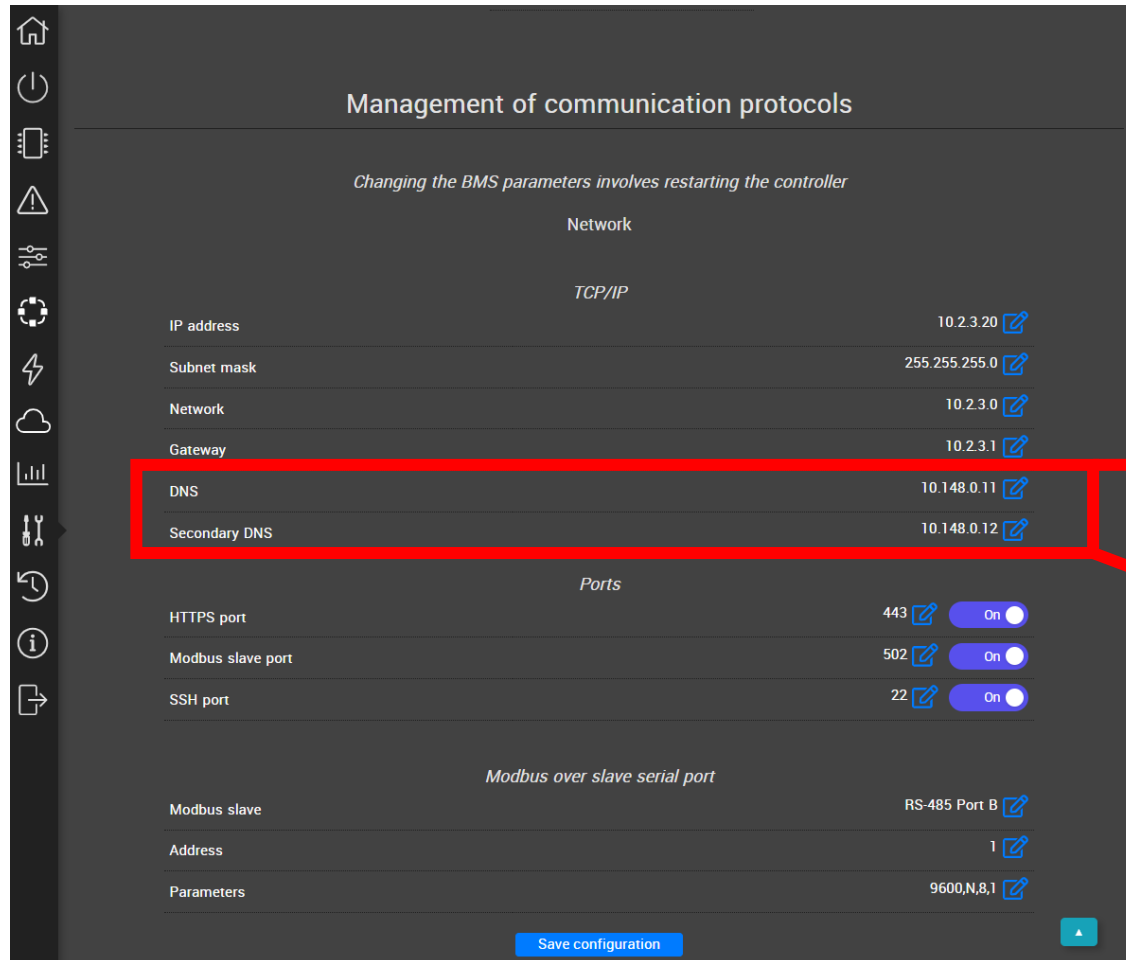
Management of communication protocols

Changing the BMS parameters involves restarting the controller

Network

TCP/IP

| | |
|---|---|
| IP address | 10.2.3.20 |
| Subnet mask | 255.255.255.0 |
| Network | 10.2.3.0 |
| Gateway | 10.2.3.1 |
| DNS | 10.148.0.11 |
| Secondary DNS | 10.148.0.12 |

Ports

| | | |
|---|---|---|
| HTTPS port | 443 | On |
| Modbus slave port | 502 | On |
| SSH port | 22 | On |

Modbus over slave serial port

| | |
|---|---|
| Modbus slave | RS-485 Port B |
| Address | 1 |
| Parameters | 9600,N,8,1 |

Save configuration